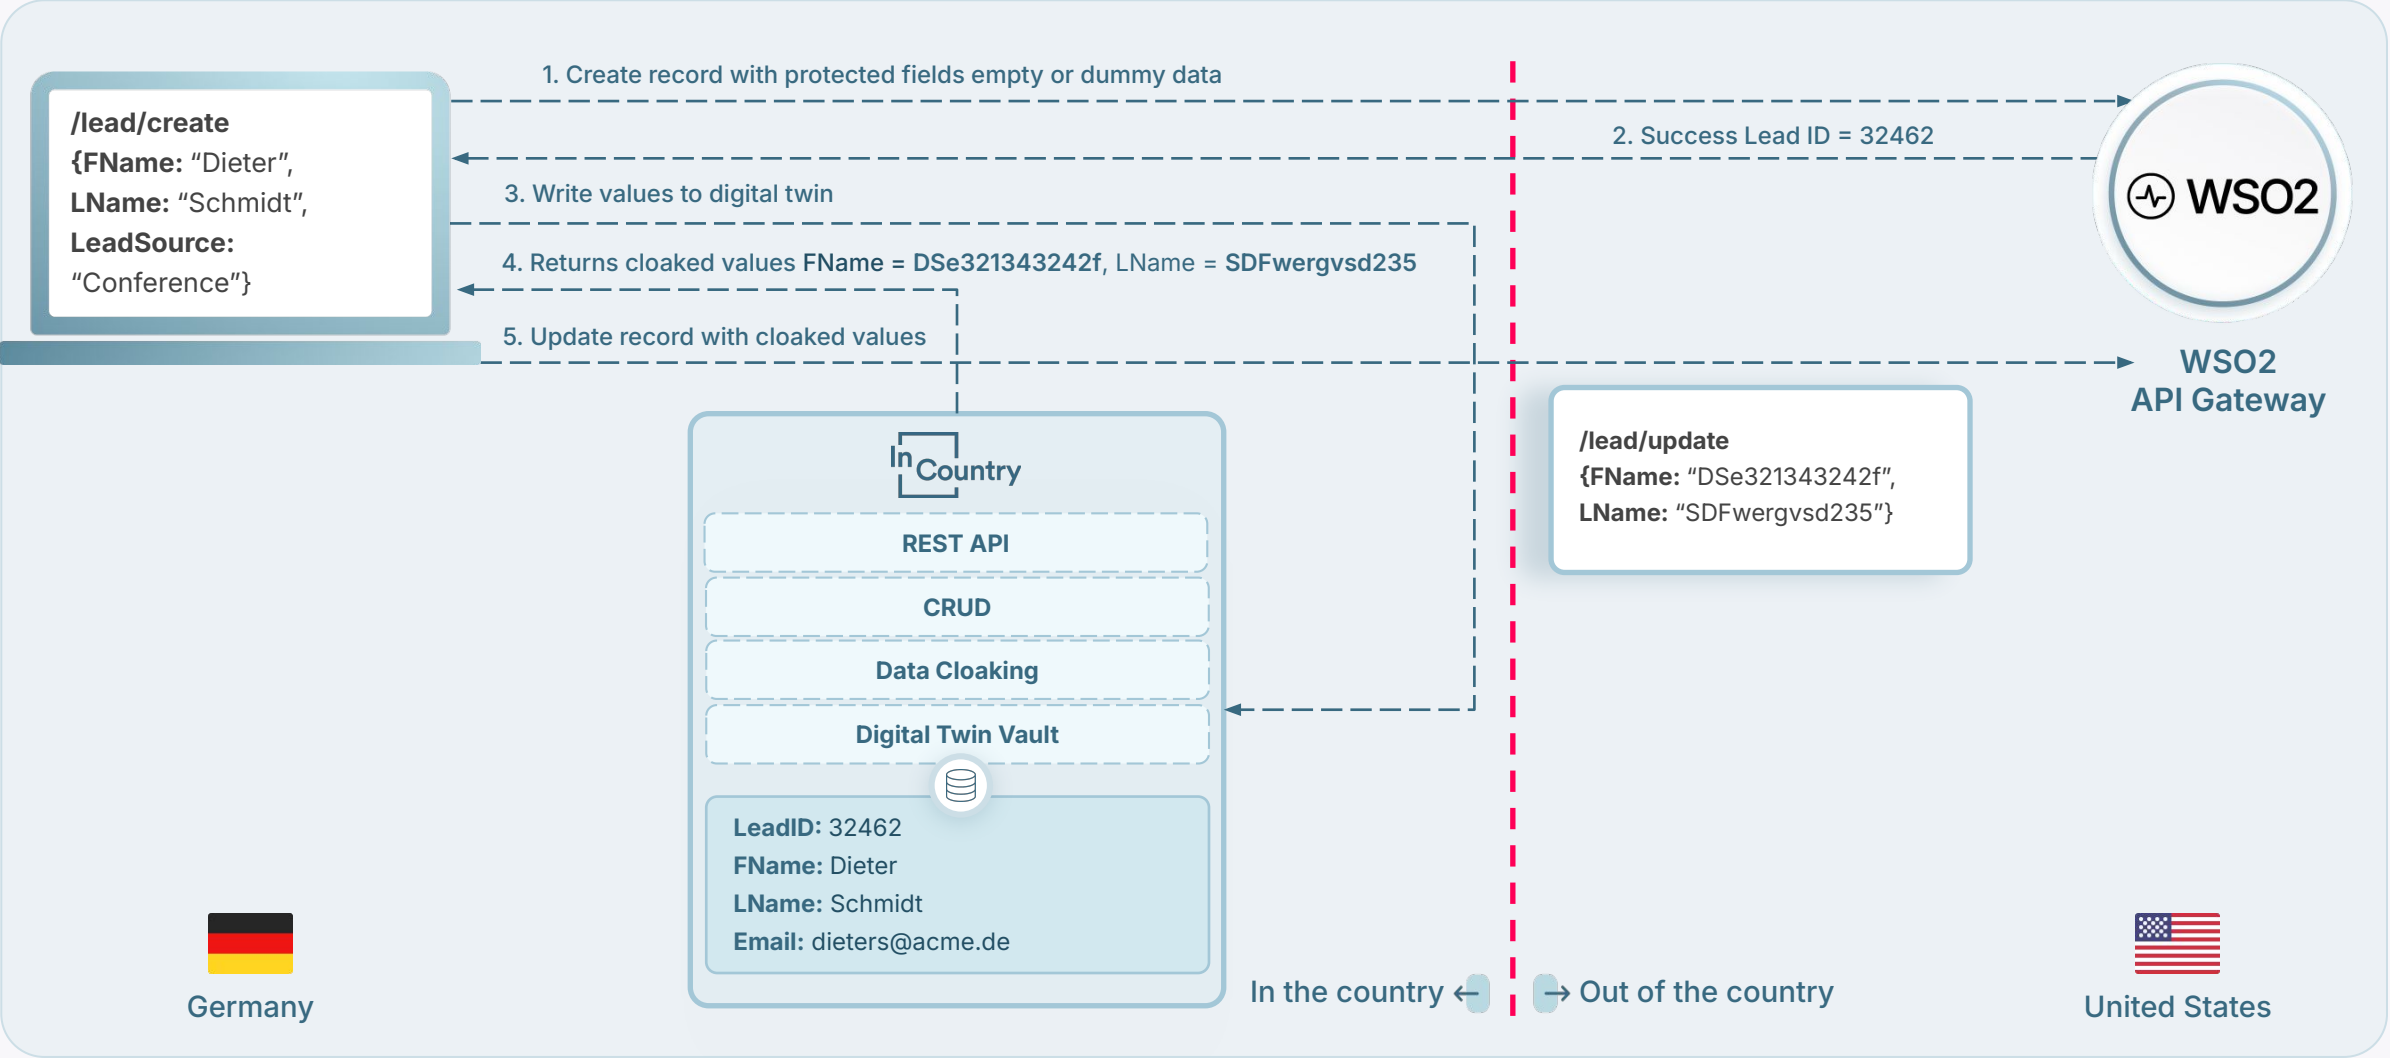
/lead/create
{FName: “Dieter”,
LName: “Schmidt”,
LeadSource:
“Conference”}

1. Create record with protected fields empty or dummy data

2. Success Lead ID = 32462

3. Write values to digital twin

4. Returns cloaked values FName = DSe321343242f, LName = SDFwergvsd235

5. Update record with cloaked values

WSO2

WSO2
API Gateway

InCountry

REST API

CRUD

Data Cloaking

Digital Twin Vault

LeadID: 32462
FName: Dieter
LName: Schmidt
Email: dieters@acme.de

/lead/update
{FName: “DSe321343242f”,
LName: “SDFwergvsd235”}

Germany

In the country

Out of the country

United States